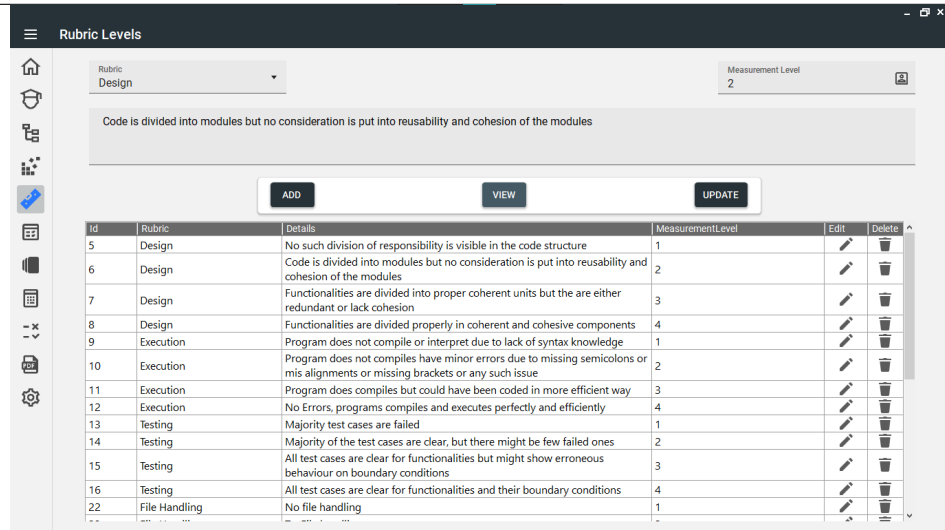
Rubric Levels

Rubric
Design

Measurement Level
2

Code is divided into modules but no consideration is put into reusability and cohesion of the modules

ADD
VIEW
UPDATE

| Id | Rubric | Details | MeasurementLevel | Edit | Delete |
|---|---|---|---|---|---|
| 5 | Design | No such division of responsibility is visible in the code structure | 1 | | |
| 6 | Design | Code is divided into modules but no consideration is put into reusability and cohesion of the modules | 2 | | |
| 7 | Design | Functionalities are divided into proper coherent units but the are either redundant or lack cohesion | 3 | | |
| 8 | Design | Functionalities are divided properly in coherent and cohesive components | 4 | | |
| 9 | Execution | Program does not compile or interpret due to lack of syntax knowledge | 1 | | |
| 10 | Execution | Program does not compiles have minor errors due to missing semicolons or mis alignments or missing brackets or any such issue | 2 | | |
| 11 | Execution | Program does compiles but could have been coded in more efficient way | 3 | | |
| 12 | Execution | No Errors, programs compiles and executes perfectly and efficiently | 4 | | |
| 13 | Testing | Majority test cases are failed | 1 | | |
| 14 | Testing | Majority of the test cases are clear, but there might be few failed ones | 2 | | |
| 15 | Testing | All test cases are clear for functionalities but might show erroneous behaviour on boundary conditions | 3 | | |
| 16 | Testing | All test cases are clear for functionalities and their boundary conditions | 4 | | |
| 22 | File Handling | No file handling | 1 | | |
| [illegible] | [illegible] | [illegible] | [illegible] | | |